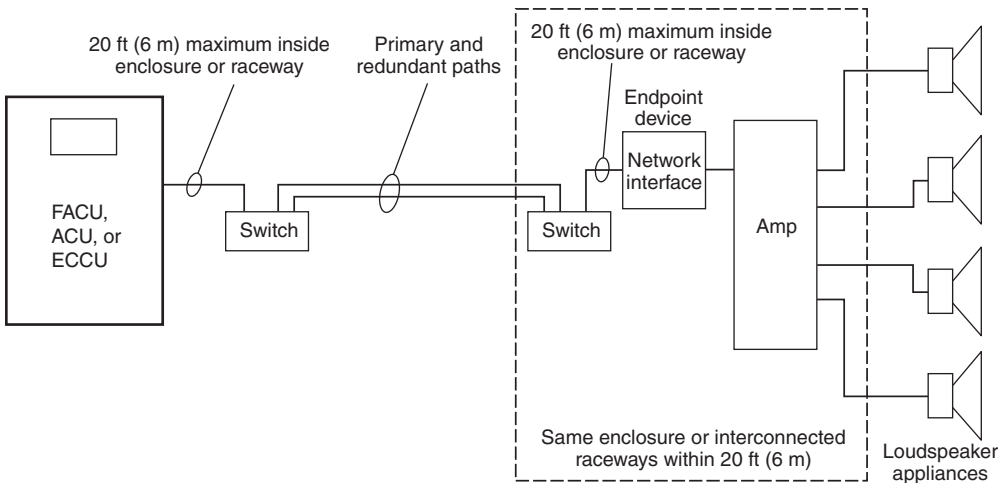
20 ft (6 m) maximum inside enclosure or raceway

Primary and redundant paths

20 ft (6 m) maximum inside enclosure or raceway

FACU, ACU, or ECCU

Switch

Switch

Endpoint device

Network interface

Amp

Same enclosure or interconnected raceways within 20 ft (6 m)

Loudspeaker appliances